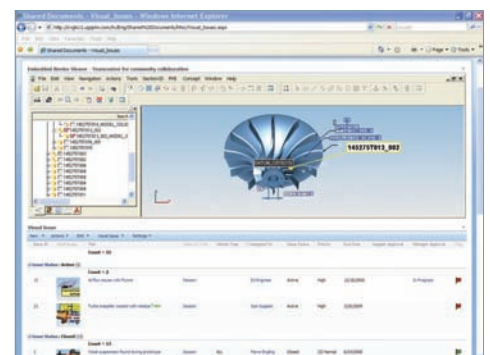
Shared Documents - Visual_Issues - Windows Internet Explorer

Shared Documents - Visual_Issues

Embedded Review Viewer - Teamcenter for community collaboration

File Edit View Navigation Actions Tools Section3D PMI Concept Window Help

1452757813_B02

Visual Issues

Count = 16

Count = 2

Count = 13